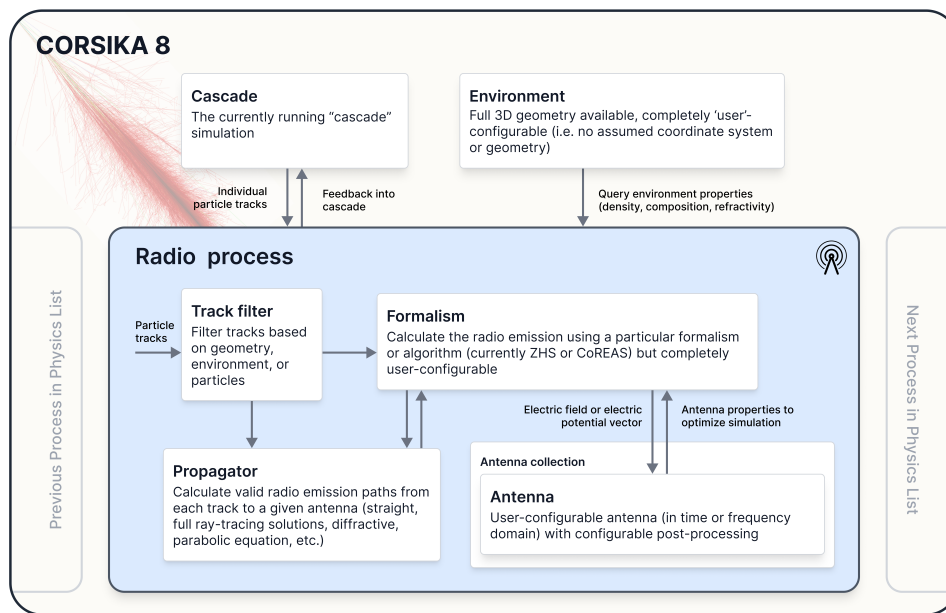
CORSIKA 8

Cascade
The currently running "cascade" simulation

Environment
Full 3D geometry available, completely 'user'-configurable (i.e. no assumed coordinate system or geometry)

Individual particle tracks

Feedback into cascade

Query environment properties (density, composition, refractivity)

Previous Process in Physics List

Radio process

Particle tracks

Track filter
Filter tracks based on geometry, environment, or particles

Formalism
Calculate the radio emission using a particular formalism or algorithm (currently ZHS or CoREAS) but completely user-configurable

Electric field or electric potential vector

Antenna properties to optimize simulation

Propagator
Calculate valid radio emission paths from each track to a given antenna (straight, full ray-tracing solutions, diffractive, parabolic equation, etc.)

Antenna collection

Antenna
User-configurable antenna (in time or frequency domain) with configurable post-processing

Next Process in Physics List